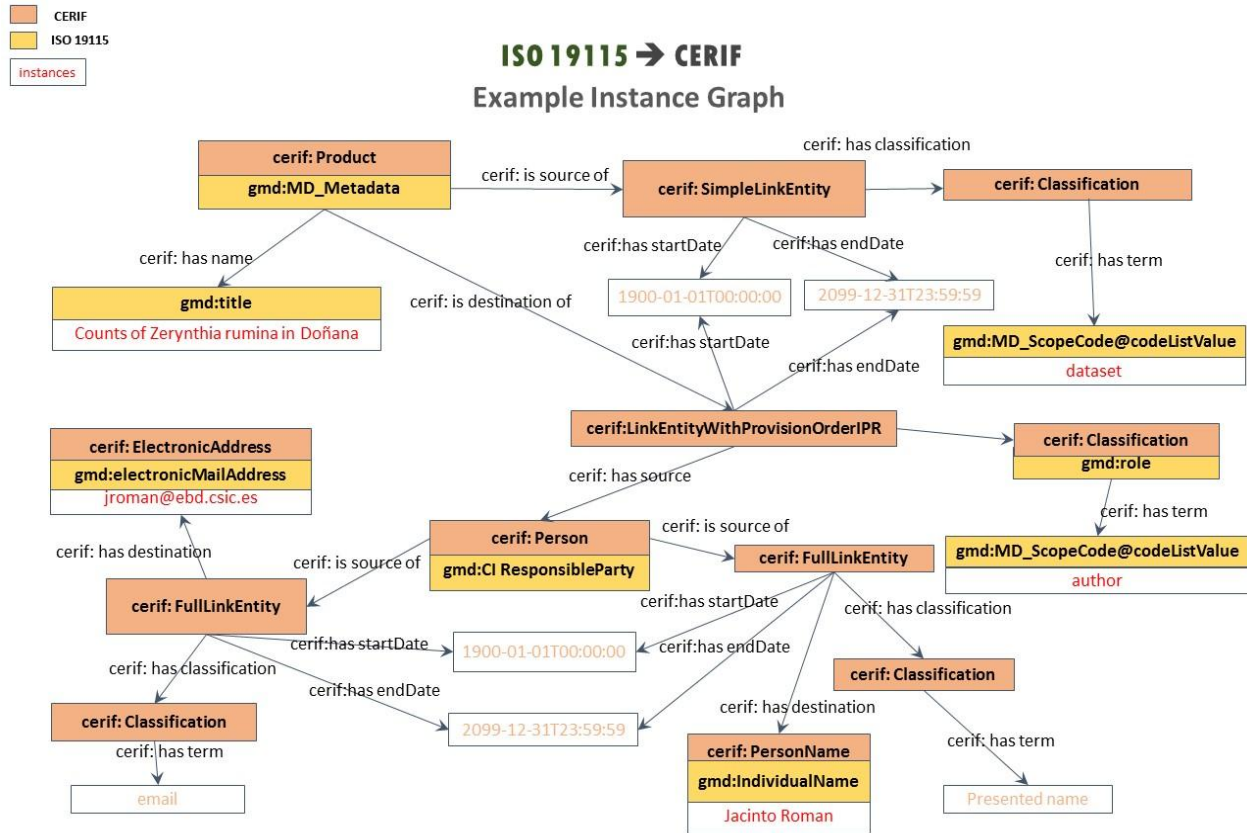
CERIF
ISO 19115
instances

ISO 19115 → CERIF
Example Instance Graph

cerif: Product
gmd:MD_Metadata

cerif: is source of

cerif: SimpleLinkEntity

cerif: has classification

cerif: Classification

cerif: has name

cerif:has startDate

cerif:has endDate

cerif: has term

gmd:title
Counts of Zerynthia rumina in Doñana

cerif: is destination of

1900-01-01T00:00:00

2099-12-31T23:59:59

gmd:MD_ScopeCode@codeListValue
dataset

cerif:has startDate

cerif:has endDate

cerif: ElectronicAddress
gmd:electronicMailAddress
jroman@ebd.csic.es

cerif:LinkEntityWithProvisionOrderIPR

cerif: Classification
gmd:role

cerif: has source

cerif: has term

cerif: has destination

cerif: Person
gmd:CI ResponsibleParty

cerif: is source of

cerif: FullLinkEntity

gmd:MD_ScopeCode@codeListValue
author

cerif: is source of

cerif: FullLinkEntity

cerif:has startDate

cerif: has classification

cerif:has startDate

1900-01-01T00:00:00

cerif:has endDate

cerif: has classification

cerif: Classification

cerif:has endDate

cerif: Classification

cerif: has destination

2099-12-31T23:59:59

cerif: has term

cerif: PersonName
gmd:IndividualName
Jacinto Roman

cerif: has term

email

Presented name